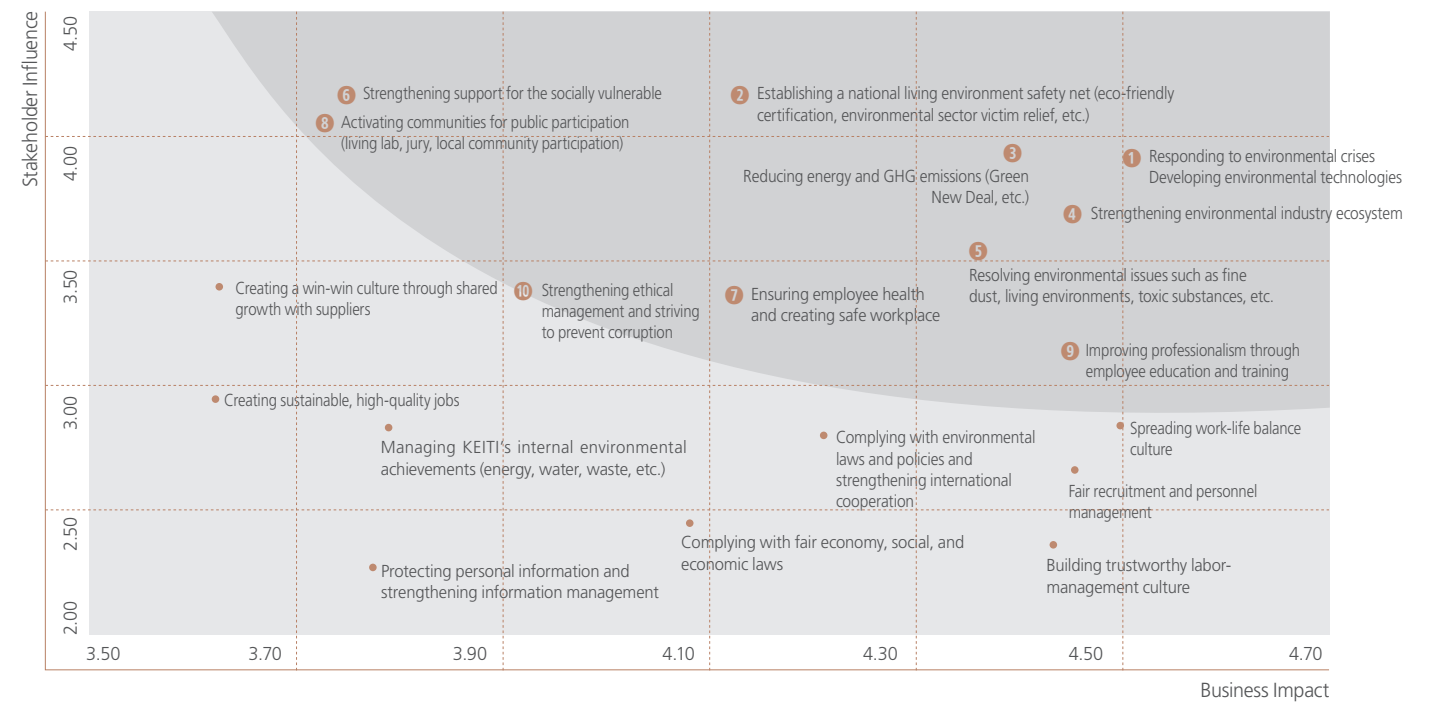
Stakeholder Influence

4.50
4.00
3.50
3.00
2.50
2.00

6 Strengthening support for the socially vulnerable

8 Activating communities for public participation (living lab, jury, local community participation)

2 Establishing a national living environment safety net (eco-friendly certification, environmental sector victim relief, etc.)

3 Reducing energy and GHG emissions (Green New Deal, etc.)

1 Responding to environmental crises Developing environmental technologies

4 Strengthening environmental industry ecosystem

5 Resolving environmental issues such as fine dust, living environments, toxic substances, etc.

Creating a win-win culture through shared growth with suppliers

10 Strengthening ethical management and striving to prevent corruption

7 Ensuring employee health and creating safe workplace

9 Improving professionalism through employee education and training

Creating sustainable, high-quality jobs

Managing KEITI's internal environmental achievements (energy, water, waste, etc.)

Complying with environmental laws and policies and strengthening international cooperation

Spreading work-life balance culture

Fair recruitment and personnel management

Complying with fair economy, social, and economic laws

Building trustworthy labor-management culture

Protecting personal information and strengthening information management

3.50
3.70
3.90
4.10
4.30
4.50
4.70

Business Impact